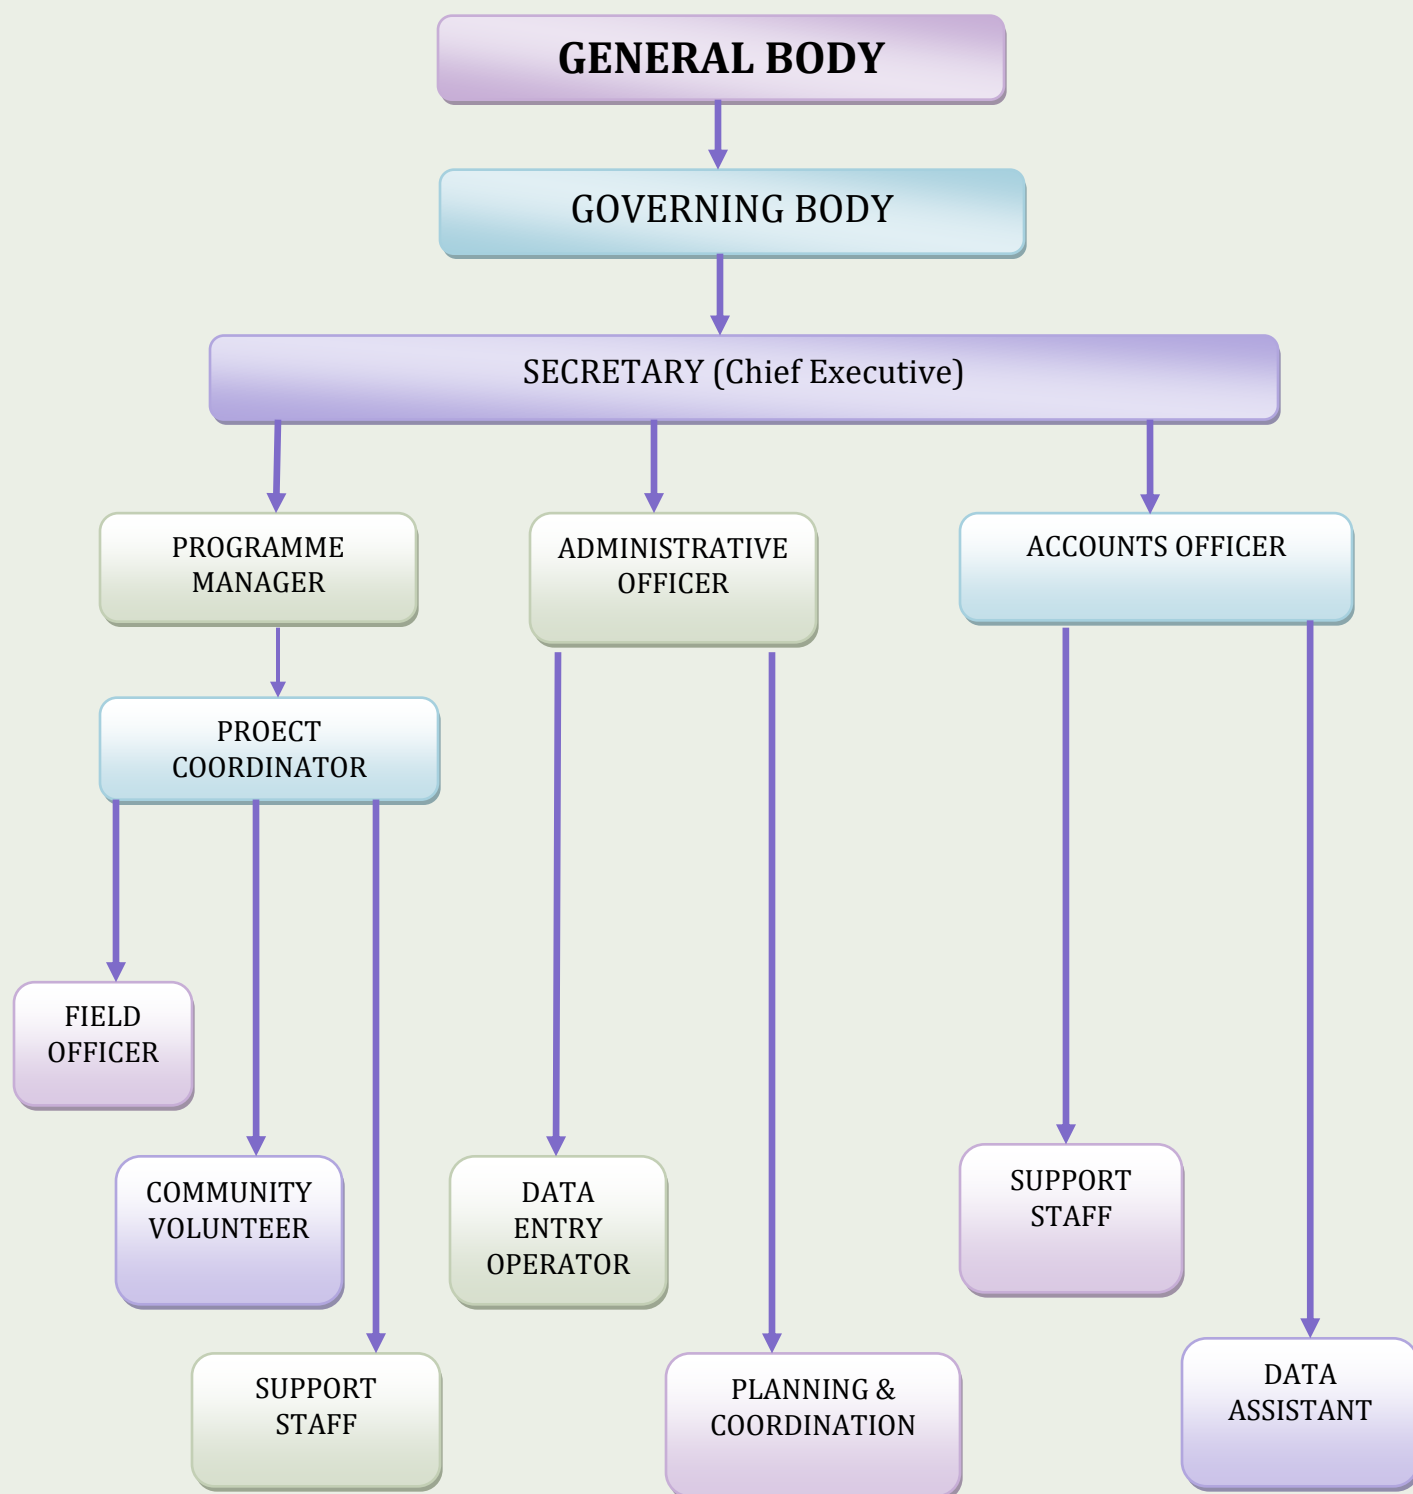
GENERAL BODY

GOVERNING BODY

SECRETARY (Chief Executive)

PROGRAMME MANAGER

ADMINISTRATIVE OFFICER

ACCOUNTS OFFICER

PROECT COORDINATOR

FIELD OFFICER

COMMUNITY VOLUNTEER

DATA ENTRY OPERATOR

SUPPORT STAFF

SUPPORT STAFF

PLANNING & COORDINATION

DATA ASSISTANT